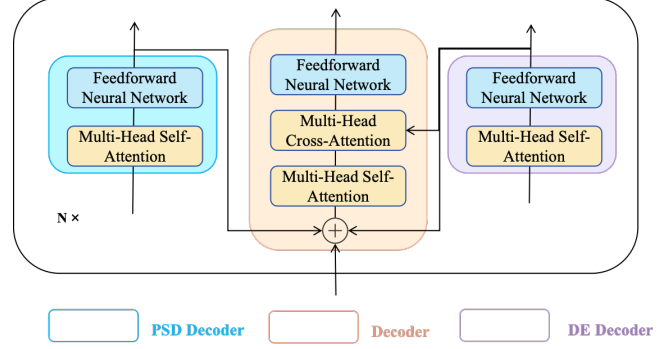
Feedforward Neural Network

Multi-Head Self-Attention

Feedforward Neural Network

Multi-Head Cross-Attention

Multi-Head Self-Attention

Feedforward Neural Network

Multi-Head Self-Attention

N ×

$+$

PSD Decoder

Decoder

DE Decoder